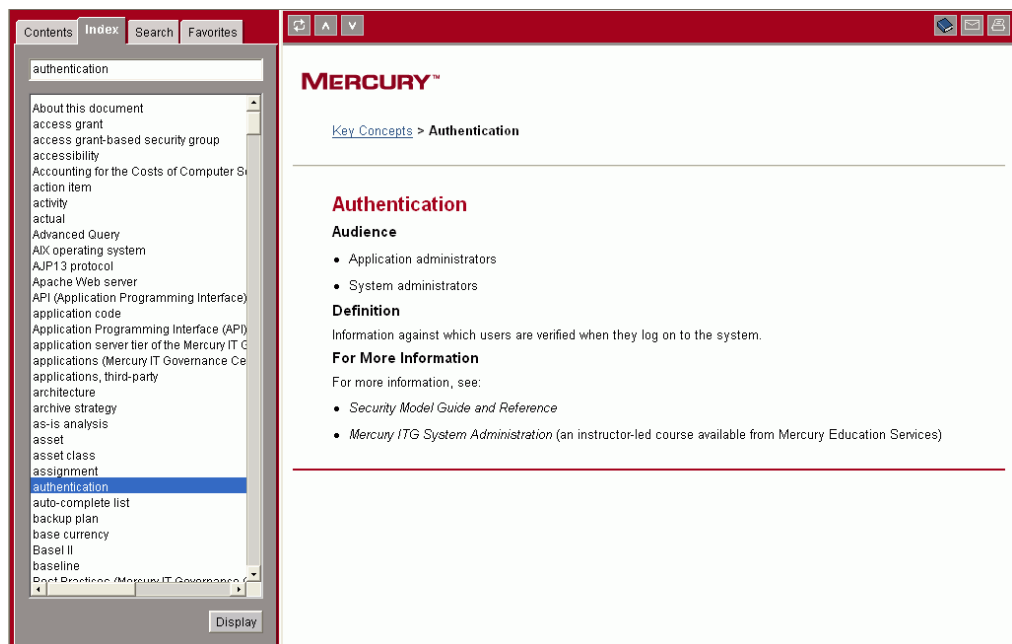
Contents Index Search Favorites

authentication

About this document
access grant
access grant-based security group
accessibility
Accounting for the Costs of Computer S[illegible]
action item
activity
actual
Advanced Query
AIX operating system
AJP13 protocol
Apache Web server
API (Application Programming Interface)
application code
Application Programming Interface (API)
application server tier of the Mercury IT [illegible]
applications (Mercury IT Governance Ce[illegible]
applications, third-party
architecture
archive strategy
as-is analysis
asset
asset class
assignment
authentication
auto-complete list
backup plan
base currency
Basel II
baseline
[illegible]

Display

MERCURY™

Key Concepts > Authentication

Authentication

Audience

- Application administrators
- System administrators

Definition

Information against which users are verified when they log on to the system.

For More Information

For more information, see:

- Security Model Guide and Reference
- Mercury ITG System Administration (an instructor-led course available from Mercury Education Services)